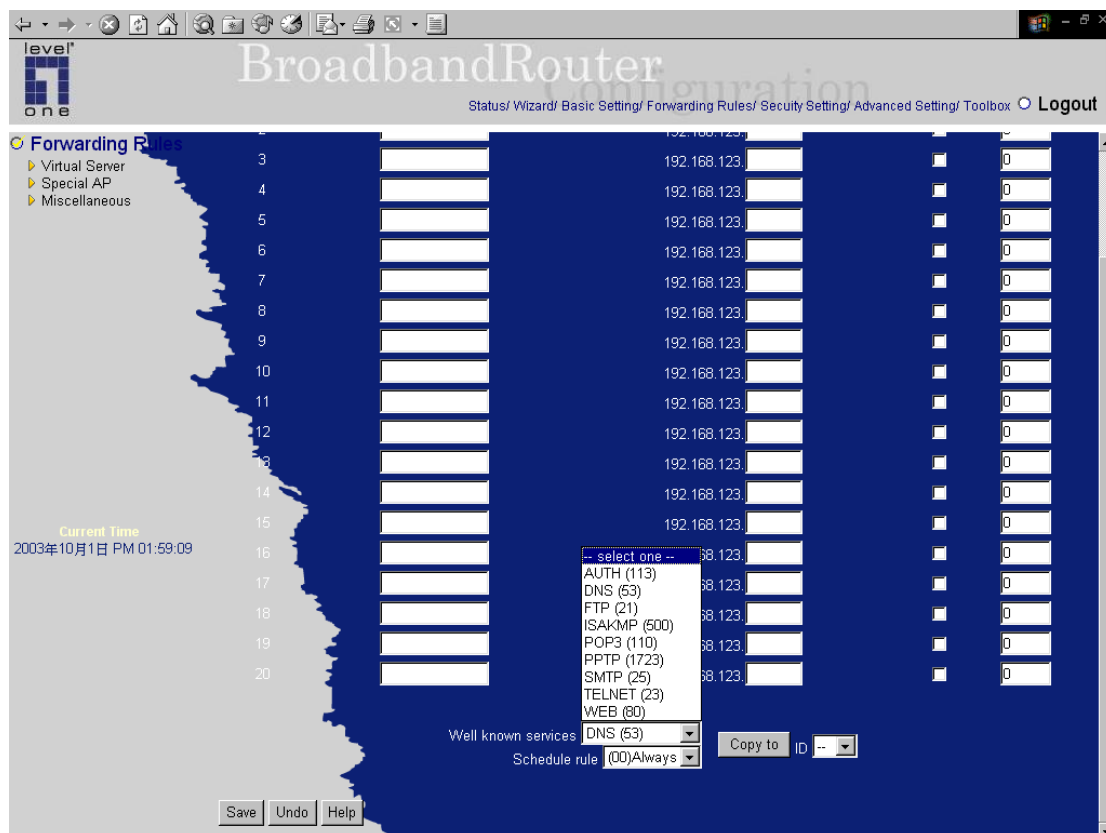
level one

BroadbandRouter Configuration

Status/ Wizard/ Basic Setting/ Forwarding Rules/ Secuity Setting/ Advanced Setting/ Toolbox Logout

Forwarding Rules
Virtual Server
Special AP
Miscellaneous

Current Time
2003年10月1日 PM 01:59:09

| | | | |
|---|---|---|---|
| 3 | 192.168.123. | | 0 |
| 4 | 192.168.123. | | 0 |
| 5 | 192.168.123. | | 0 |
| 6 | 192.168.123. | | 0 |
| 7 | 192.168.123. | | 0 |
| 8 | 192.168.123. | | 0 |
| 9 | 192.168.123. | | 0 |
| 10 | 192.168.123. | | 0 |
| 11 | 192.168.123. | | 0 |
| 12 | 192.168.123. | | 0 |
| 13 | 192.168.123. | | 0 |
| 14 | 192.168.123. | | 0 |
| 15 | 192.168.123. | | 0 |
| 16 | 68.123. | | 0 |
| 17 | 68.123. | | 0 |
| 18 | 68.123. | | 0 |
| 19 | 68.123. | | 0 |
| 20 | 68.123. | | 0 |

-- select one --
AUTH (113)
DNS (53)
FTP (21)
ISAKMP (500)
POP3 (110)
PPTP (1723)
SMTP (25)
TELNET (23)
WEB (80)

Well known services DNS (53) Copy to ID --
Schedule rule (00)Always

Save Undo Help